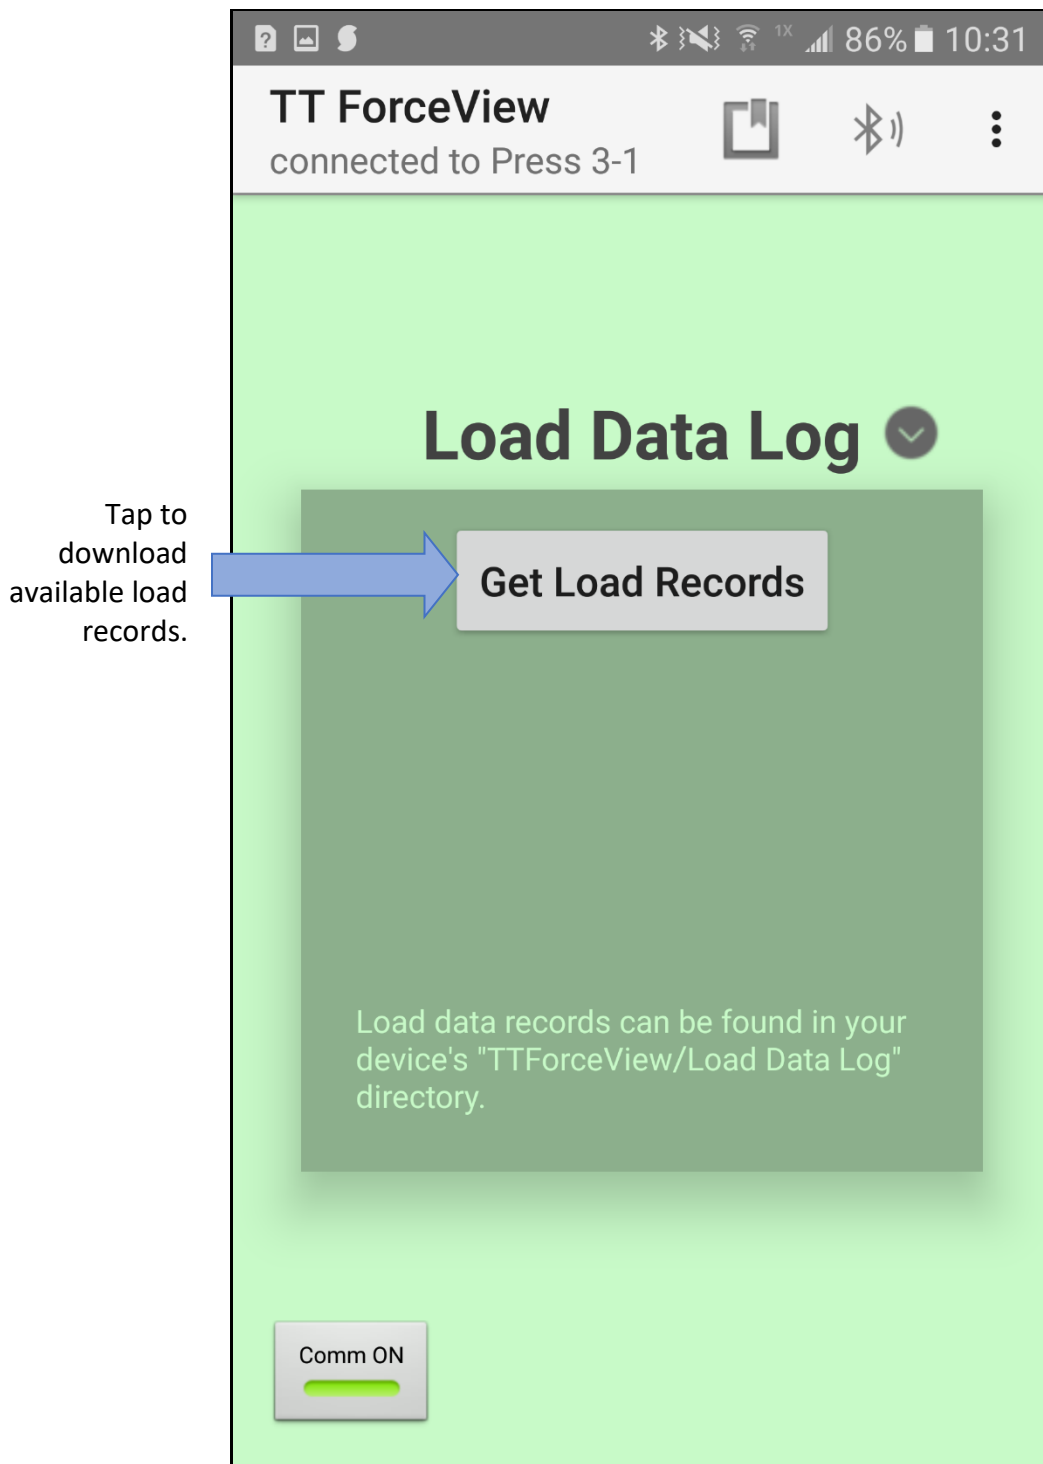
1X 86% 10:31

TT ForceView
connected to Press 3-1

Load Data Log

Tap to download available load records.

Get Load Records

Load data records can be found in your device's "TTForceView/Load Data Log" directory.

Comm ON